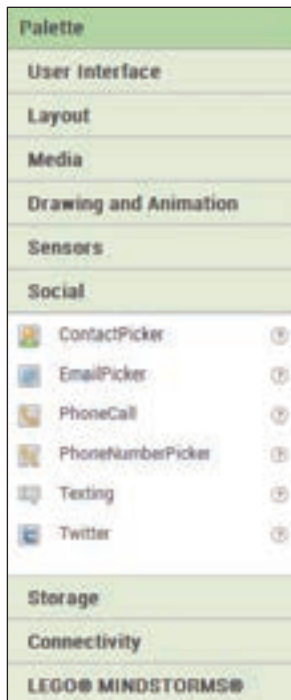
Palette

User Interface

Layout

Media

Drawing and Animation

Sensors

Social

ContactPicker ?

EmailPicker ?

PhoneCall ?

PhoneNumberPicker ?

Texting ?

Twitter ?

Storage

Connectivity

LEGO® MINDSTORMS®